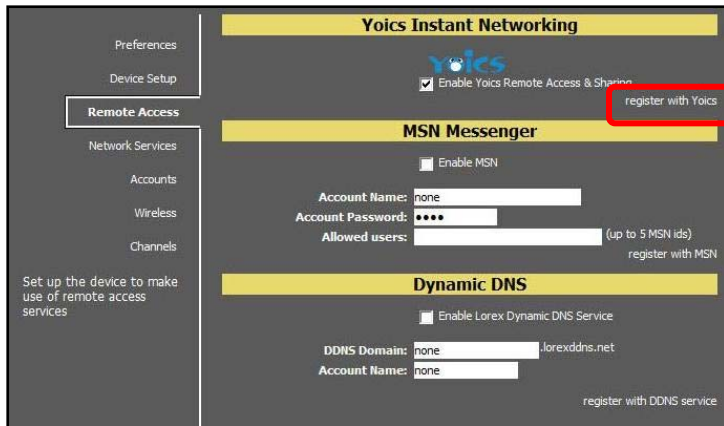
Preferences

Device Setup

Remote Access

Network Services

Accounts

Wireless

Channels

Set up the device to make use of remote access services

Yoics Instant Networking

Yoics

Enable Yoics Remote Access & Sharing

register with Yoics

MSN Messenger

Enable MSN

Account Name: none

Account Password: ••••

Allowed users: (up to 5 MSN ids)

register with MSN

Dynamic DNS

Enable Lorex Dynamic DNS Service

DDNS Domain: none .lorexddns.net

Account Name: none

register with DDNS service